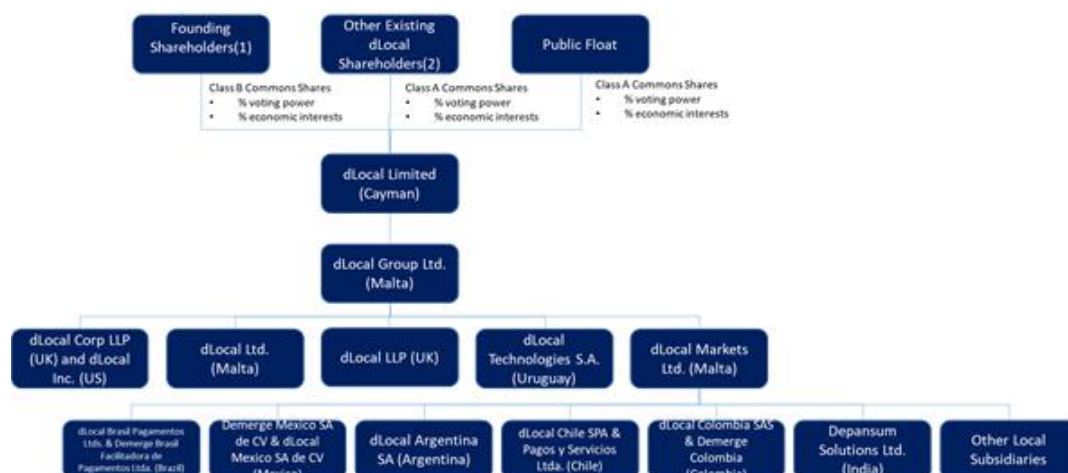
Founding Shareholders(1)

Other Existing dLocal Shareholders(2)

Public Float

Class B Commons Shares
• % voting power
• % economic interests

Class A Commons Shares
• % voting power
• % economic interests

Class A Commons Shares
• % voting power
• % economic interests

dLocal Limited (Cayman)

dLocal Group Ltd. (Malta)

dLocal Corp LLP (UK) and dLocal Inc. (US)

dLocal Ltd. (Malta)

dLocal LLP (UK)

dLocal Technologies S.A. (Uruguay)

dLocal Markets Ltd. (Malta)

dLocal Brasil Pagamentos Ltda. & Demerge Brasil Facilitadora de Pagamentos Ltda. (Brazil)

Demerge Mexico SA de CV & dLocal Mexico SA de CV (Mexico)

dLocal Argentina SA (Argentina)

dLocal Chile SPA & Pagos y Servicios Ltda. (Chile)

dLocal Colombia SAS & Demerge Colombia (Colombia)

Depansum Solutions Ltd. (India)

Other Local Subsidiaries